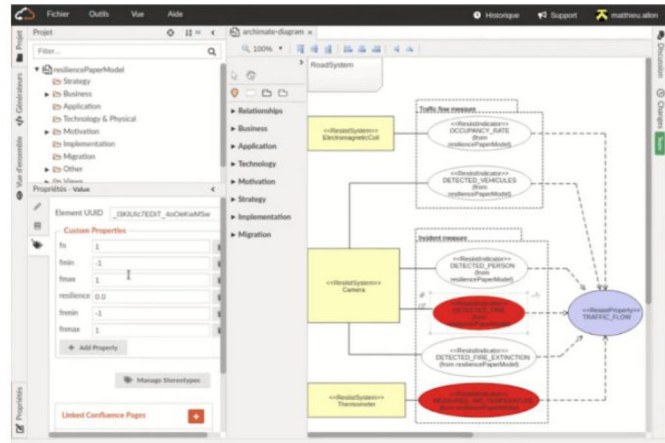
Fichier Outils Vue Aide
Historique Support matthieu.allon

Projet
Filter...
resiliencePaperModel
Strategy
Business
Application
Technology & Physical
Motivation
Implementation
Migration
Other
Views

Propriétés - Value
Element UUID _{SKUUc7EDiT_4oOeKwMSw
Custom Properties
fn 1
fmin -1
fmax 1
resilience 0.0
fremin -1
fremax 1
Add Property
Manage Stereotypes
Linked Confluence Pages

archimate-diagram
100%
RoadSystem
Relationships
Business
Application
Technology
Motivation
Strategy
Implementation
Migration

Traffic flow measure
<<ResistSystem>> ElectromagneticCoil
<<ResistIndicator>> OCCUPANCY_RATE (from resiliencePaperModel)
<<ResistIndicator>> DETECTED_VEHICULE (from resiliencePaperModel)
Incident measure
<<ResistSystem>> Camera
<<ResistIndicator>> DETECTED_PERSON (from resiliencePaperModel)
<<ResistIndicator>> DETECTED_FIRE (from resiliencePaperModel)
<<ResistIndicator>> DETECTED_FIRE_EXTINCTION (from resiliencePaperModel)
<<ResistSystem>> Thermometer
<<ResistIndicator>> MEASURED_AIR_TEMPERATURE (from resiliencePaperModel)
<<ResistProperty>> TRAFFIC_FLOW

Projet Générateurs Vue d'ensemble Propriétés
Discussion Changes